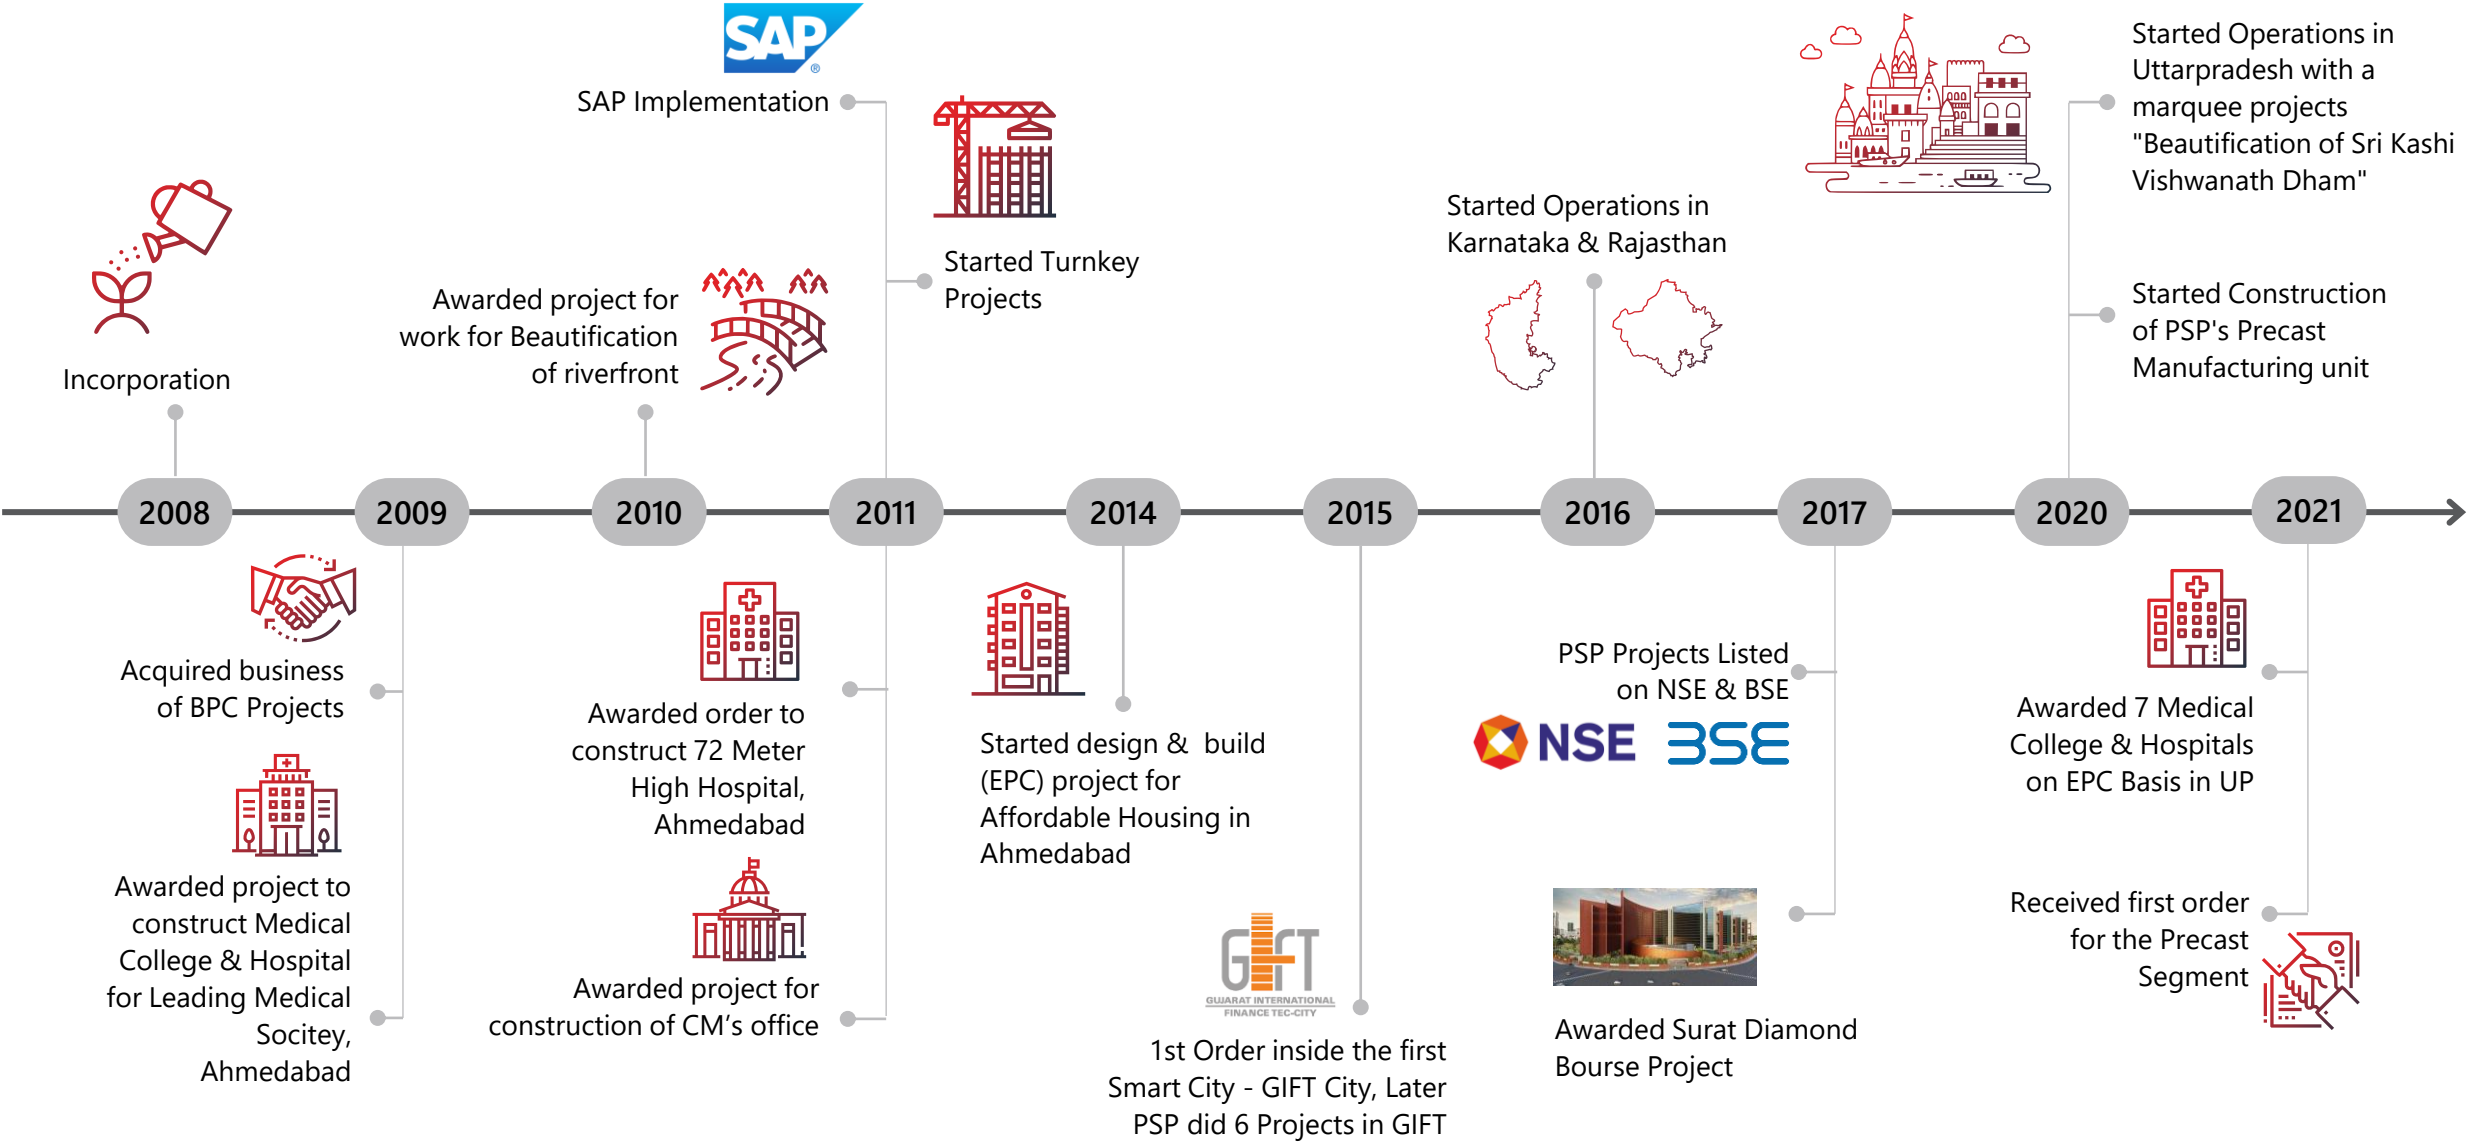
SAP

SAP Implementation

Started Turnkey Projects

Incorporation

Awarded project for work for Beautification of riverfront

Started Operations in Karnataka & Rajasthan

Started Operations in Uttarpradesh with a marquee projects "Beautification of Sri Kashi Vishwanath Dham"

Started Construction of PSP's Precast Manufacturing unit

2008 2009 2010 2011 2014 2015 2016 2017 2020 2021

Acquired business of BPC Projects

Awarded project to construct Medical College & Hospital for Leading Medical Socitey, Ahmedabad

Awarded order to construct 72 Meter High Hospital, Ahmedabad

Awarded project for construction of CM’s office

Started design & build (EPC) project for Affordable Housing in Ahmedabad

GIFT
GUJARAT INTERNATIONAL FINANCE TEC-CITY

1st Order inside the first Smart City - GIFT City, Later PSP did 6 Projects in GIFT

PSP Projects Listed on NSE & BSE

NSE BSE

Awarded Surat Diamond Bourse Project

Awarded 7 Medical College & Hospitals on EPC Basis in UP

Received first order for the Precast Segment